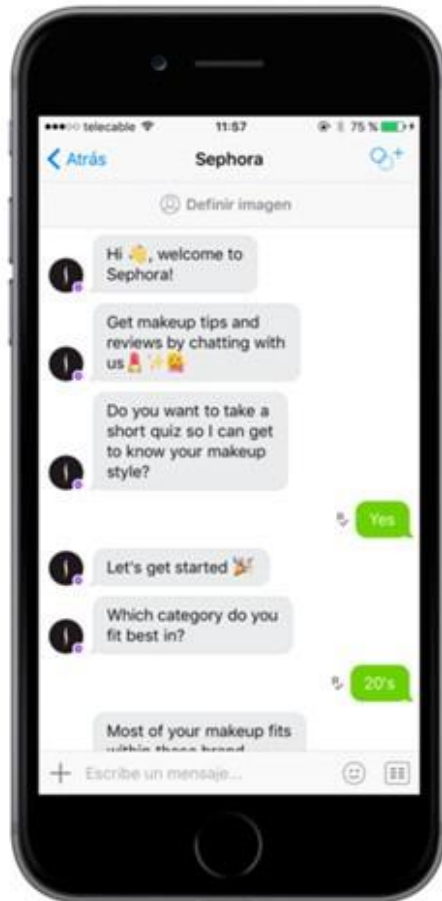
telecable 11:57 75 %

Atrás Sephora

Definir imagen

Hi 👋, welcome to Sephora!

Get makeup tips and reviews by chatting with us💄✨💁

Do you want to take a short quiz so I can get to know your makeup style?

Yes

Let's get started 🎉

Which category do you fit best in?

20's

Most of your makeup fits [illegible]

Escribe un mensaje...